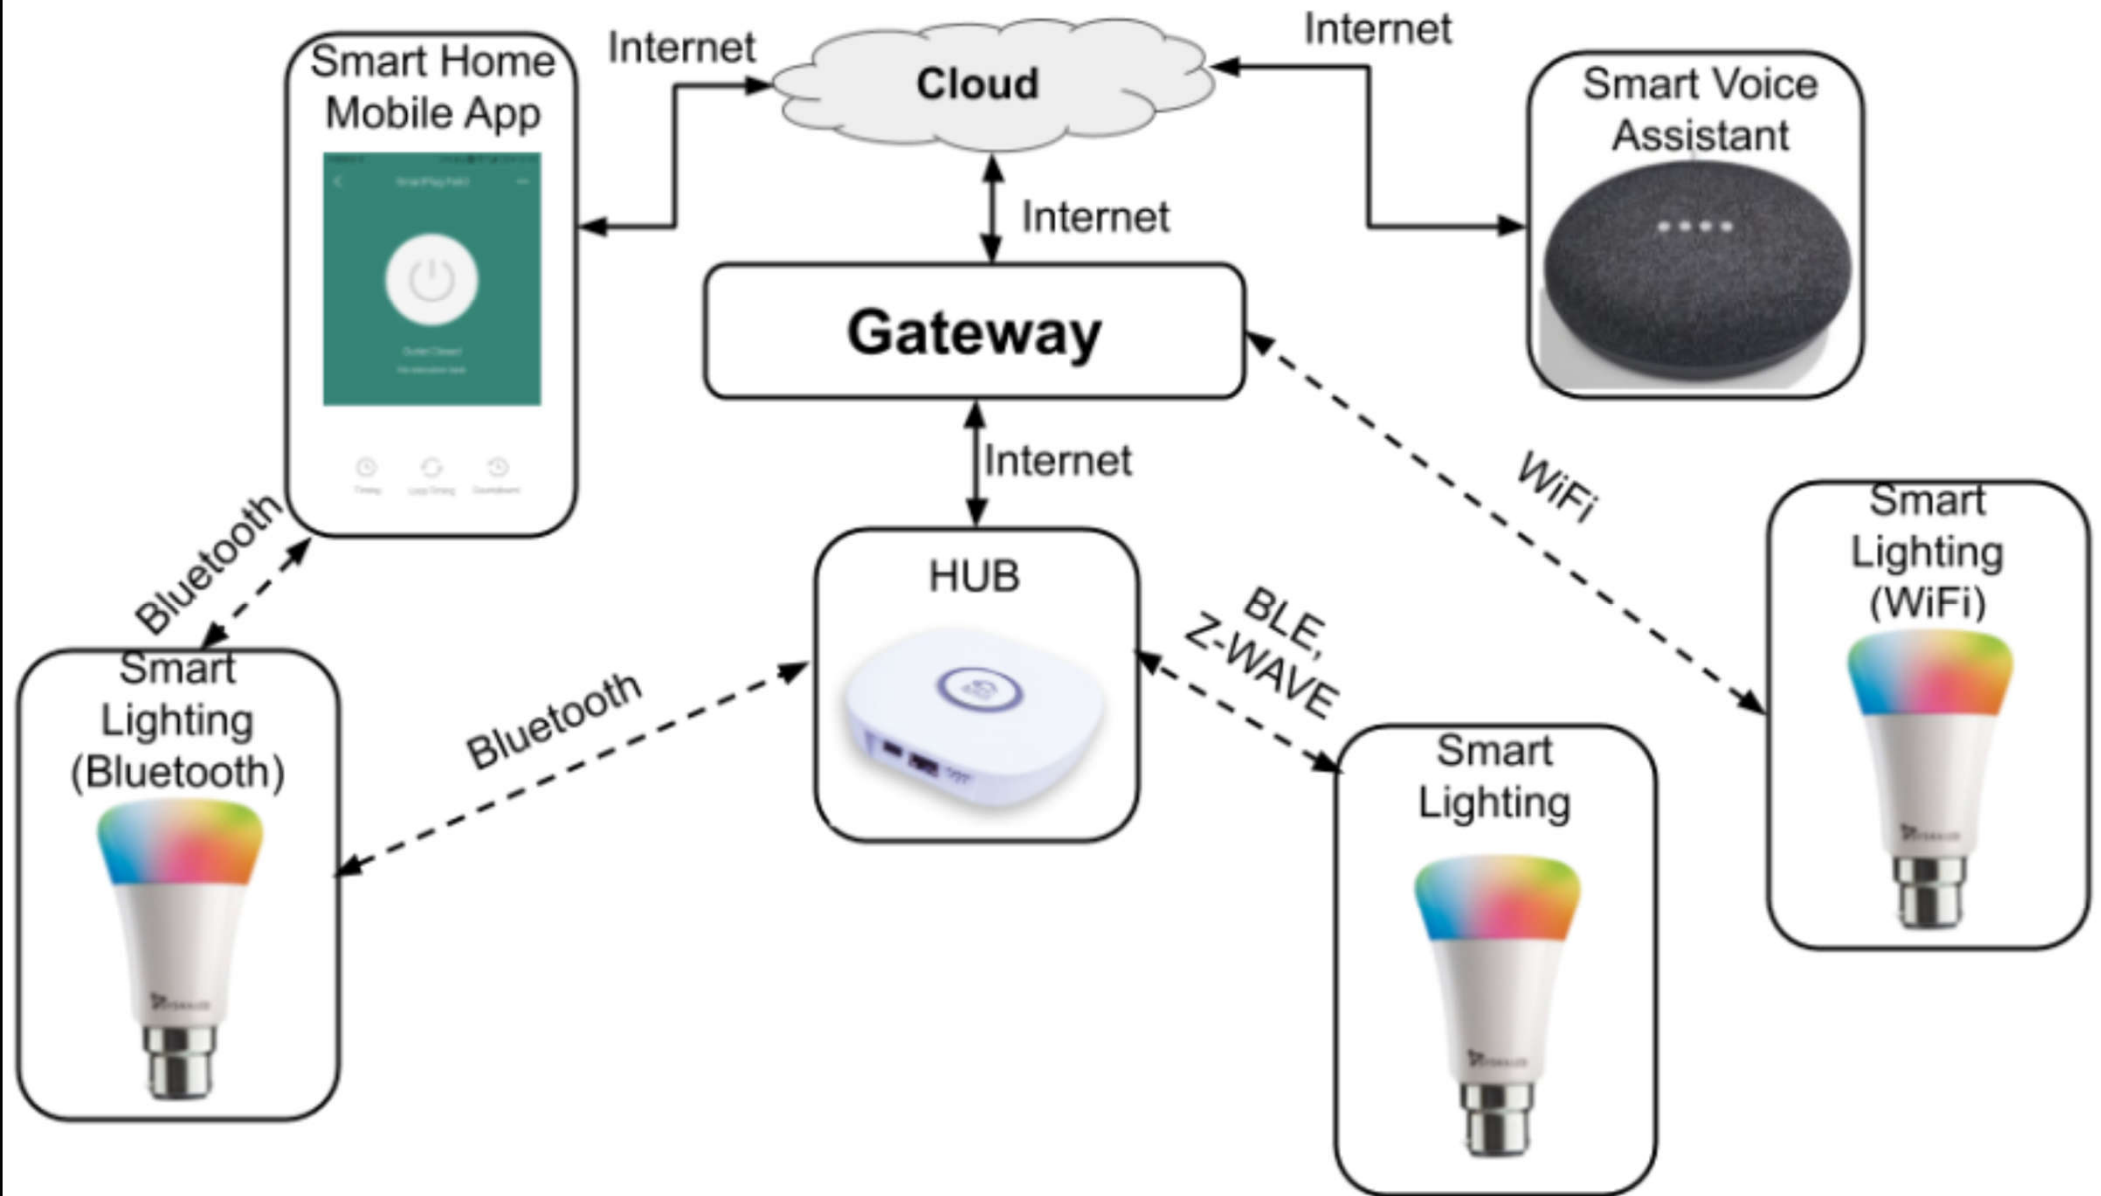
Smart Home Mobile App

Internet

Cloud

Internet

Smart Voice Assistant

Internet

Gateway

Internet

WiFi

Bluetooth

HUB

BLE, Z-WAVE

Smart Lighting (WiFi)

Smart Lighting (Bluetooth)

Bluetooth

Smart Lighting